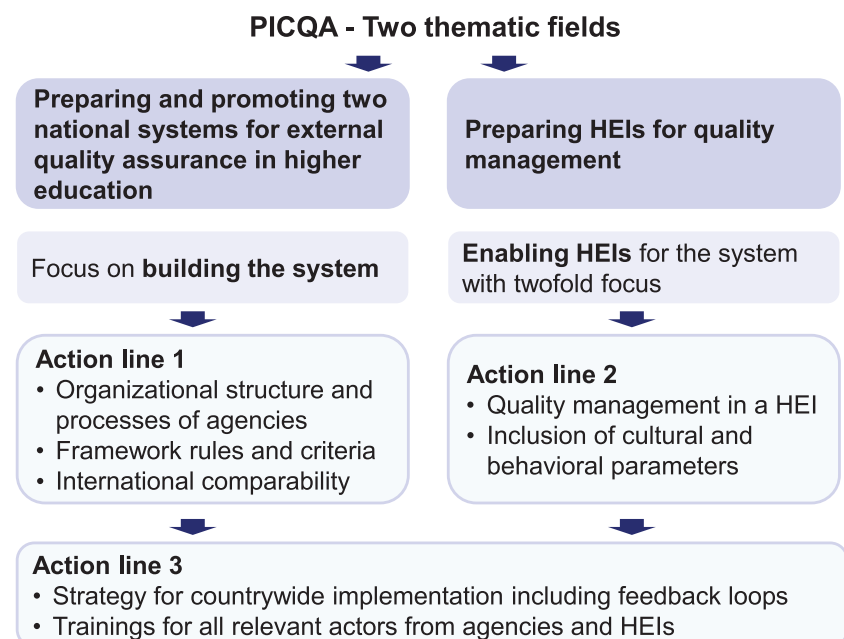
PICQA - Two thematic fields

Preparing and promoting two national systems for external quality assurance in higher education

Preparing HEIs for quality management

Focus on **building the system**

**Enabling HEIs** for the system with twofold focus

Action line 1
• Organizational structure and processes of agencies
• Framework rules and criteria
• International comparability

Action line 2
• Quality management in a HEI
• Inclusion of cultural and behavioral parameters

Action line 3
• Strategy for countrywide implementation including feedback loops
• Trainings for all relevant actors from agencies and HEIs